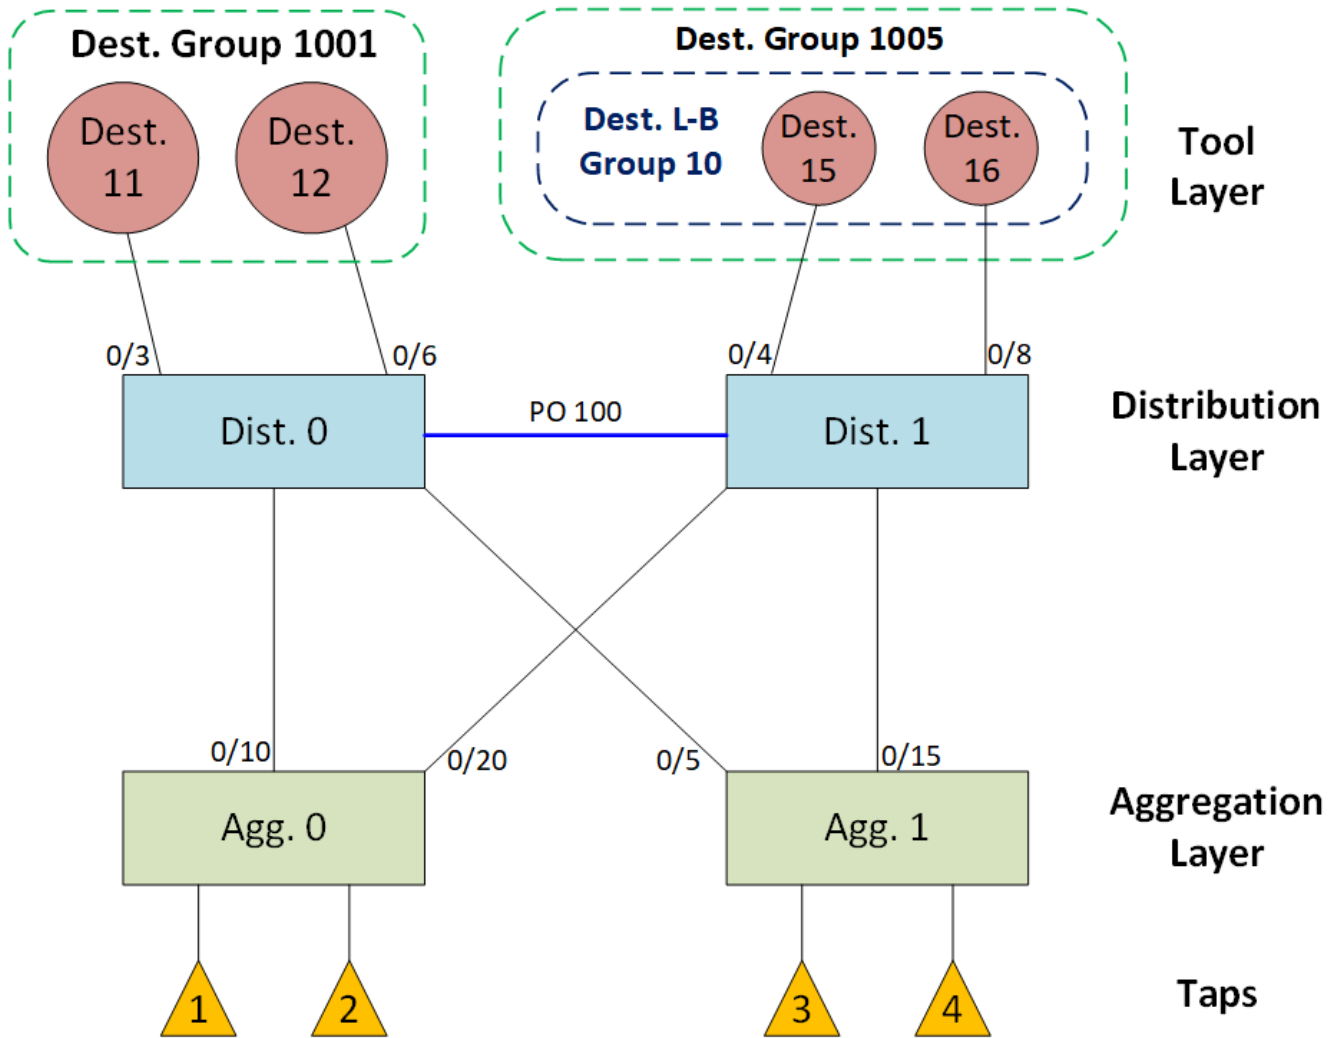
Dest. Group 1001

Dest. 11

Dest. 12

Dest. Group 1005

Dest. L-B Group 10

Dest. 15

Dest. 16

Tool Layer

0/3

0/6

0/4

0/8

Dist. 0

PO 100

Dist. 1

Distribution Layer

0/10

0/20

0/5

0/15

Agg. 0

Agg. 1

Aggregation Layer

1

2

3

4

Taps